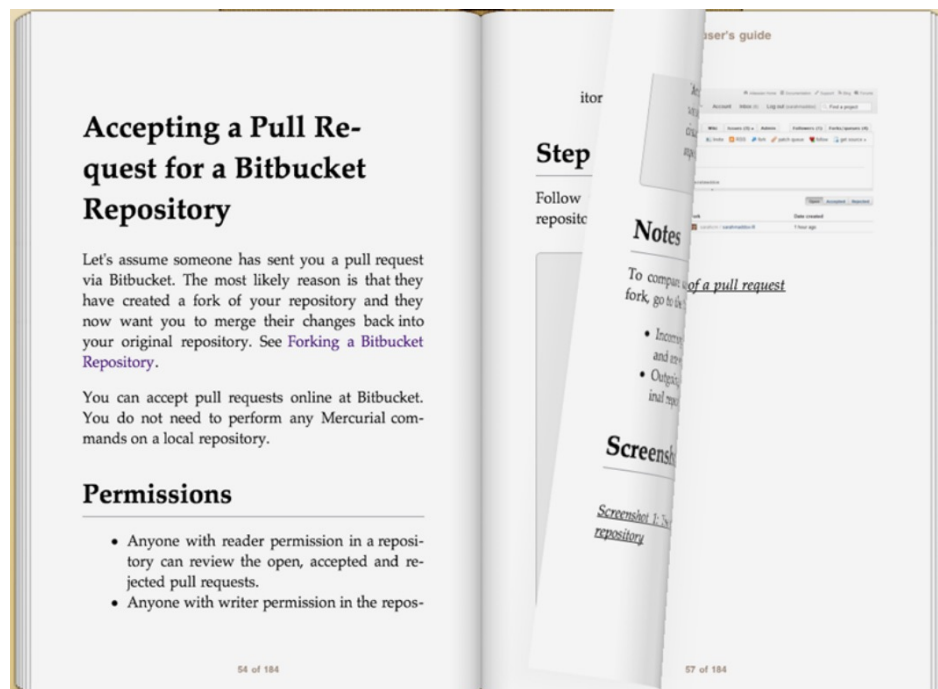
Accepting a Pull Request for a Bitbucket Repository

Let's assume someone has sent you a pull request via Bitbucket. The most likely reason is that they have created a fork of your repository and they now want you to merge their changes back into your original repository. See Forking a Bitbucket Repository.

You can accept pull requests online at Bitbucket. You do not need to perform any Mercurial commands on a local repository.

Permissions

- Anyone with reader permission in a repository can review the open, accepted and rejected pull requests.
- Anyone with writer permission in the repos-

54 of 184

ser's guide

itor

Step

Follow reposito

Notes

To compar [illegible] fork, go to th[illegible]

- Incom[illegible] and s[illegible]
- Outgo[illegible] inal re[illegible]

Screensh

Screenshot 1: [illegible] repository

of a pull request

57 of 184